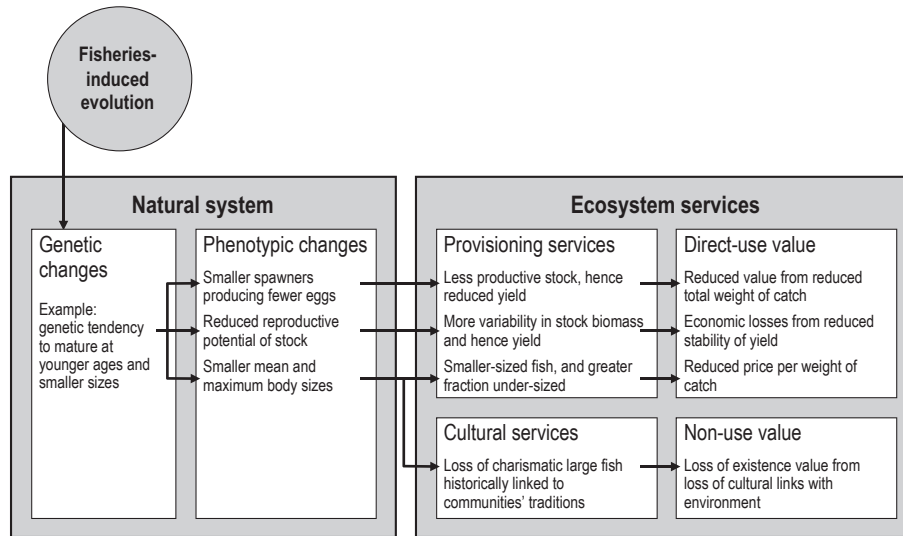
Fisheries-induced evolution

Natural system

Genetic changes

Example: genetic tendency to mature at younger ages and smaller sizes

Phenotypic changes

Smaller spawners producing fewer eggs

Reduced reproductive potential of stock

Smaller mean and maximum body sizes

Ecosystem services

Provisioning services

Less productive stock, hence reduced yield

More variability in stock biomass and hence yield

Smaller-sized fish, and greater fraction under-sized

Direct-use value

Reduced value from reduced total weight of catch

Economic losses from reduced stability of yield

Reduced price per weight of catch

Cultural services

Loss of charismatic large fish historically linked to communities' traditions

Non-use value

Loss of existence value from loss of cultural links with environment